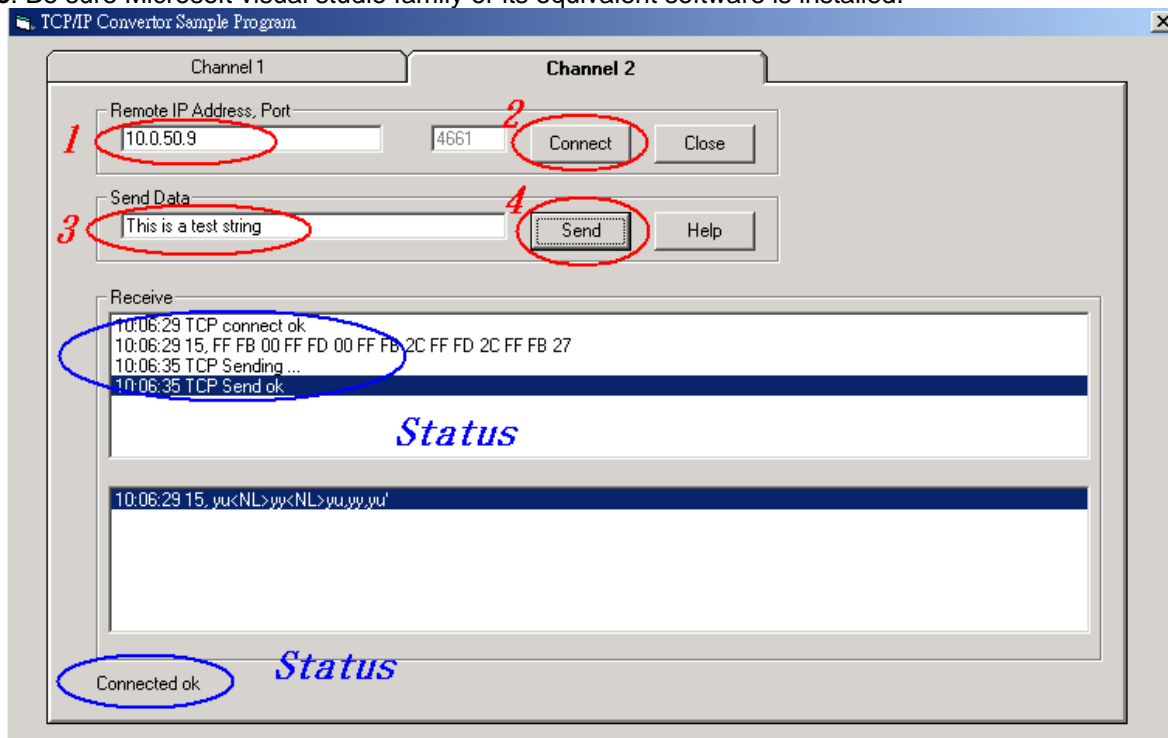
TCP/IP Convertor Sample Program

Channel 1

Channel 2

Remote IP Address, Port

1

10.0.50.9

4661

2

Connect

Close

Send Data

3

This is a test string

4

Send

Help

Receive

10:06:29 TCP connect ok
10:06:29 15, FF FB 00 FF FD 00 FF FB 2C FF FD 2C FF FB 27
10:06:35 TCP Sending ...
10:06:35 TCP Send ok

Status

10:06:29 15, yu<NL>yy<NL>yu,yy,yu'

Status

Connected ok